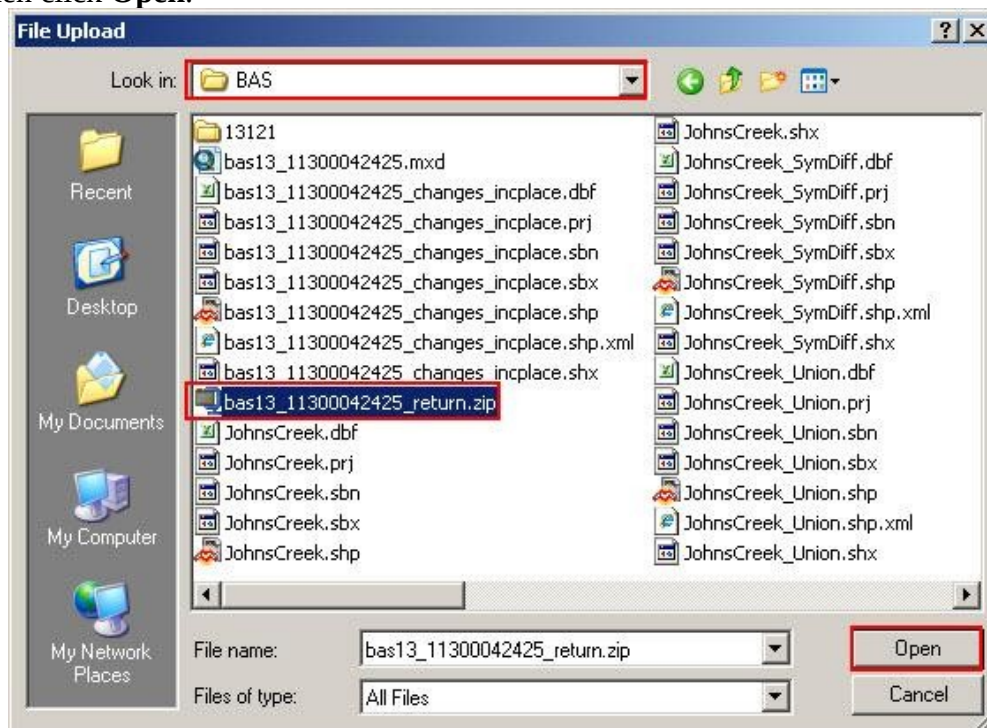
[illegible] click Open.

File Upload

?

Look in: BAS

Recent

Desktop

My Documents

My Computer

My Network Places

13121
bas13_11300042425.mxd
bas13_11300042425_changes_incplace.dbf
bas13_11300042425_changes_incplace.prj
bas13_11300042425_changes_incplace.sbn
bas13_11300042425_changes_incplace.sbx
bas13_11300042425_changes_incplace.shp
bas13_11300042425_changes_incplace.shp.xml
bas13_11300042425_changes_incplace.shx
bas13_11300042425_return.zip
JohnsCreek.dbf
JohnsCreek.prj
JohnsCreek.sbn
JohnsCreek.sbx
JohnsCreek.shp

JohnsCreek.shx
JohnsCreek_SymDiff.dbf
JohnsCreek_SymDiff.prj
JohnsCreek_SymDiff.sbn
JohnsCreek_SymDiff.sbx
JohnsCreek_SymDiff.shp
JohnsCreek_SymDiff.shp.xml
JohnsCreek_SymDiff.shx
JohnsCreek_Union.dbf
JohnsCreek_Union.prj
JohnsCreek_Union.sbn
JohnsCreek_Union.sbx
JohnsCreek_Union.shp
JohnsCreek_Union.shp.xml
JohnsCreek_Union.shx

File name: bas13_11300042425_return.zip

Files of type: All Files

Open

Cancel